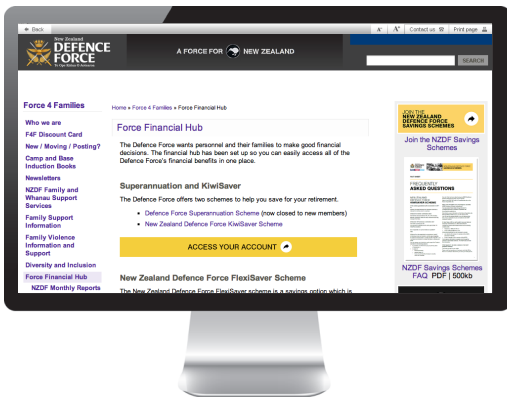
◂ Back

A⁻ A⁺ Contact us Print page

New Zealand DEFENCE FORCE Te Ope Kātua o Aotearoa

A FORCE FOR NEW ZEALAND

SEARCH

Force 4 Families

Who we are
F4F Discount Card
New / Moving / Posting?
Camp and Base Induction Books
Newsletters
NZDF Family and Whanau Support Services
Family Support Information
Family Violence Information and Support
Diversity and Inclusion
Force Financial Hub
NZDF Monthly Reports

Home » Force 4 Families » Force Financial Hub

Force Financial Hub

The Defence Force wants personnel and their families to make good financial decisions. The financial hub has been set up so you can easily access all of the Defence Force's financial benefits in one place.

Superannuation and KiwiSaver

The Defence Force offers two schemes to help you save for your retirement.

- Defence Force Superannuation Scheme (now closed to new members)
- New Zealand Defence Force KiwiSaver Scheme

ACCESS YOUR ACCOUNT

New Zealand Defence Force FlexiSaver Scheme

The New Zealand Defence Force FlexiSaver scheme is a savings option which is

JOIN THE NEW ZEALAND DEFENCE FORCE SAVINGS SCHEMES

Join the NZDF Savings Schemes

FREQUENTLY ASKED QUESTIONS

NZDF Savings Schemes FAQ PDF | 500kb